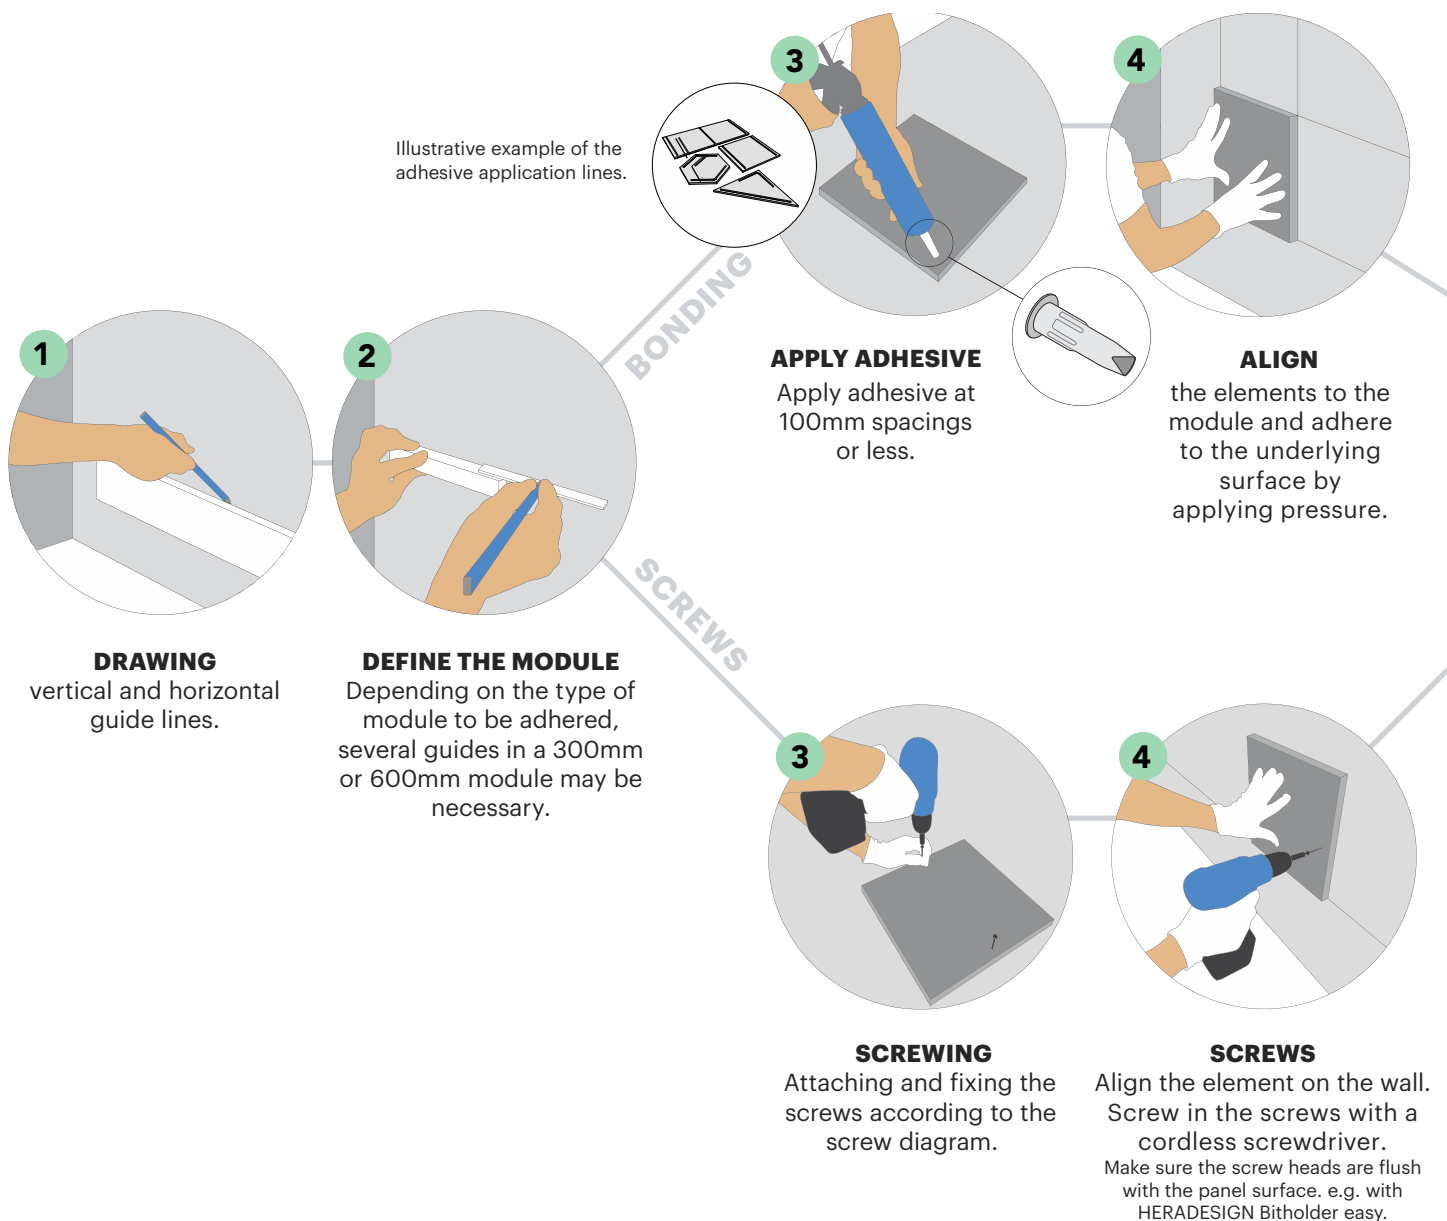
Illustrative example of the adhesive application lines.

3

4

BONDING

1

2

APPLY ADHESIVE
Apply adhesive at 100mm spacings or less.

ALIGN
the elements to the module and adhere to the underlying surface by applying pressure.

SCREWS

DRAWING
vertical and horizontal guide lines.

DEFINE THE MODULE
Depending on the type of module to be adhered, several guides in a 300mm or 600mm module may be necessary.

3

4

SCREWING
Attaching and fixing the screws according to the screw diagram.

SCREWS
Align the element on the wall. Screw in the screws with a cordless screwdriver.
Make sure the screw heads are flush with the panel surface. e.g. with HERADESIGN Bitholder easy.